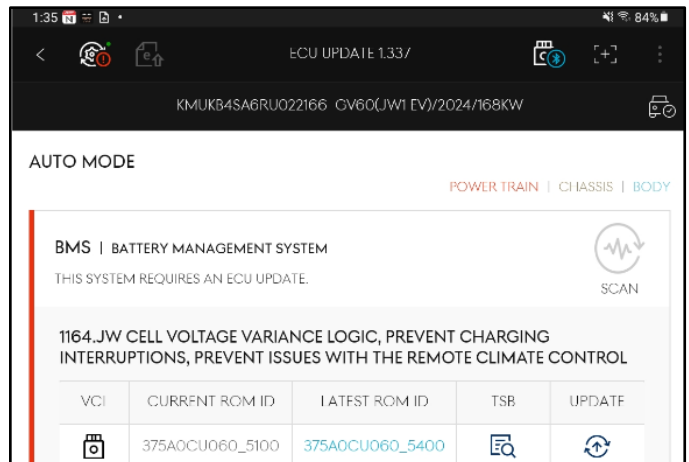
1:35 ⊠ ⇌ ⊡ •

84%

ECU UPDATE 1.337

KMUKB4SA6RU022166 GV60(JW1 EV)/2024/168KW

AUTO MODE

POWER TRAIN | CHASSIS | BODY

BMS | BATTERY MANAGEMENT SYSTEM

THIS SYSTEM REQUIRES AN ECU UPDATE.

SCAN

1164.JW CELL VOLTAGE VARIANCE LOGIC, PREVENT CHARGING INTERRUPTIONS, PREVENT ISSUES WITH THE REMOTE CLIMATE CONTROL

| VCI | CURRENT ROM ID | LATEST ROM ID | TSB | UPDATE |
|---|---|---|---|---|
| | 375A0CU060_5100 | 375A0CU060_5400 | | |